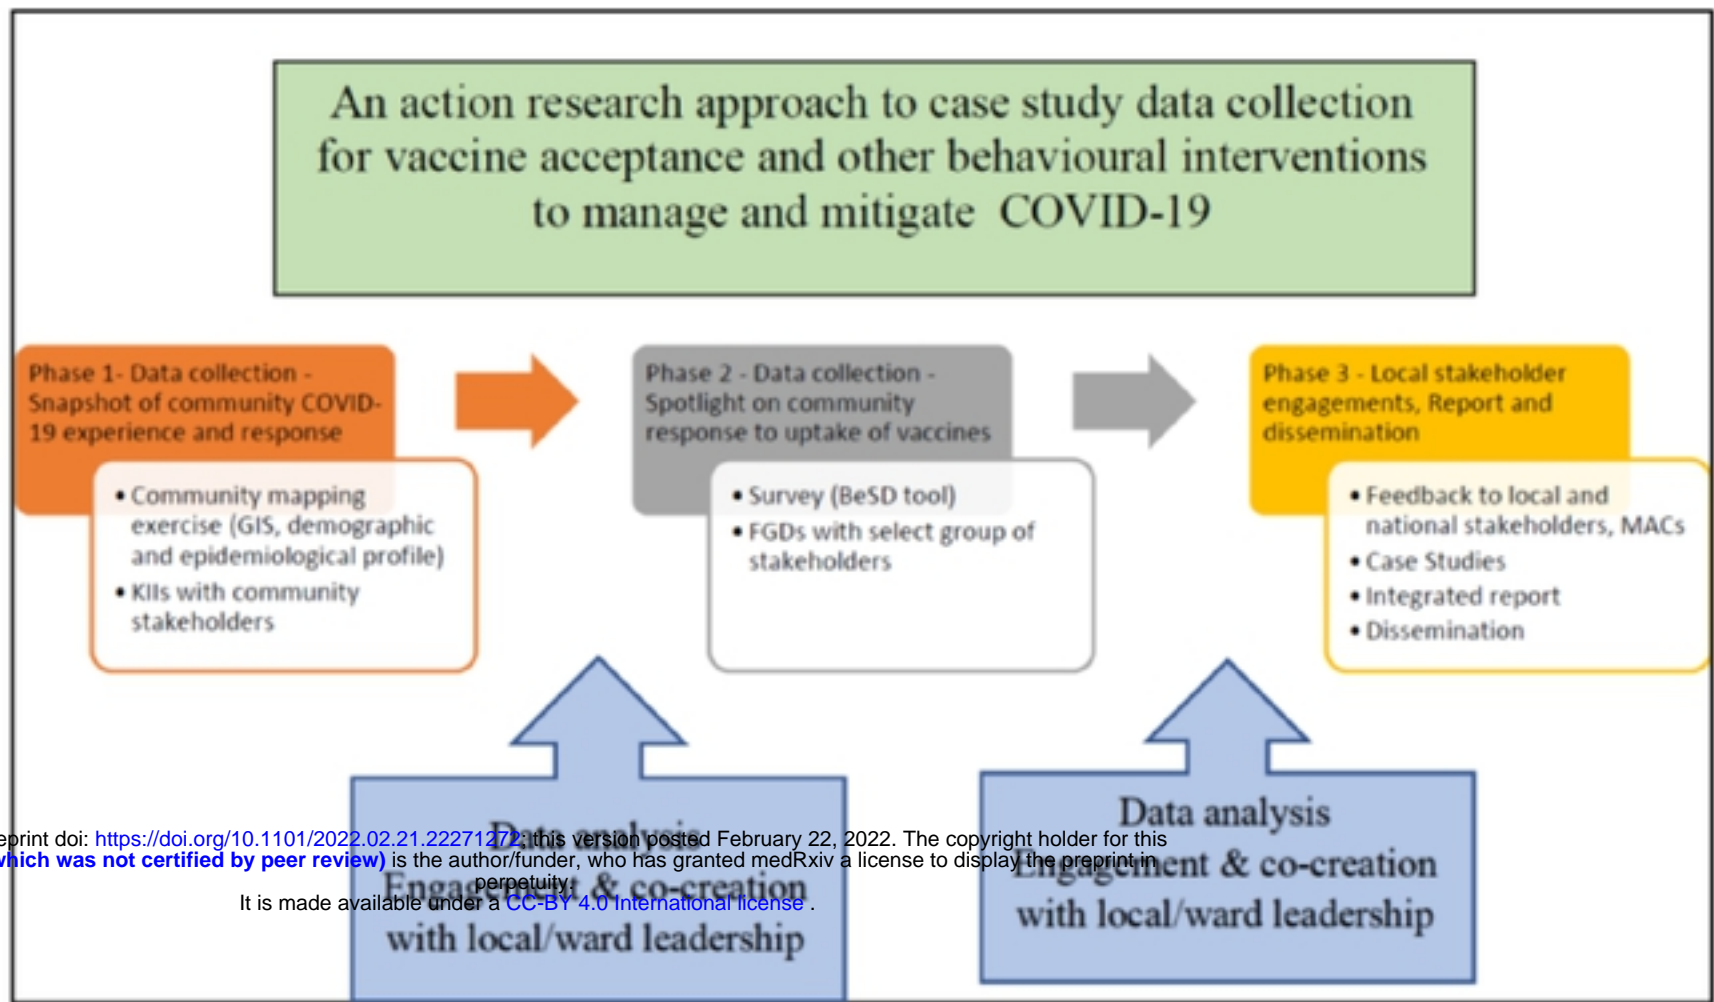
An action research approach to case study data collection for vaccine acceptance and other behavioural interventions to manage and mitigate COVID-19

Phase 1- Data collection - Snapshot of community COVID-19 experience and response

• Community mapping exercise (GIS, demographic and epidemiological profile)
• KIIs with community stakeholders

Phase 2 - Data collection - Spotlight on community response to uptake of vaccines

• Survey (BeSD tool)
• FGDs with select group of stakeholders

Phase 3 - Local stakeholder engagements, Report and dissemination

• Feedback to local and national stakeholders, MACs
• Case Studies
• Integrated report
• Dissemination

Data analysis
Engagement & co-creation with local/ward leadership

Data analysis
Engagement & co-creation with local/ward leadership

eprint doi: https://doi.org/10.1101/2022.02.21.22271272; this version posted February 22, 2022. The copyright holder for this which was not certified by peer review) is the author/funder, who has granted medRxiv a license to display the preprint in perpetuity.
It is made available under a CC-BY 4.0 International license .